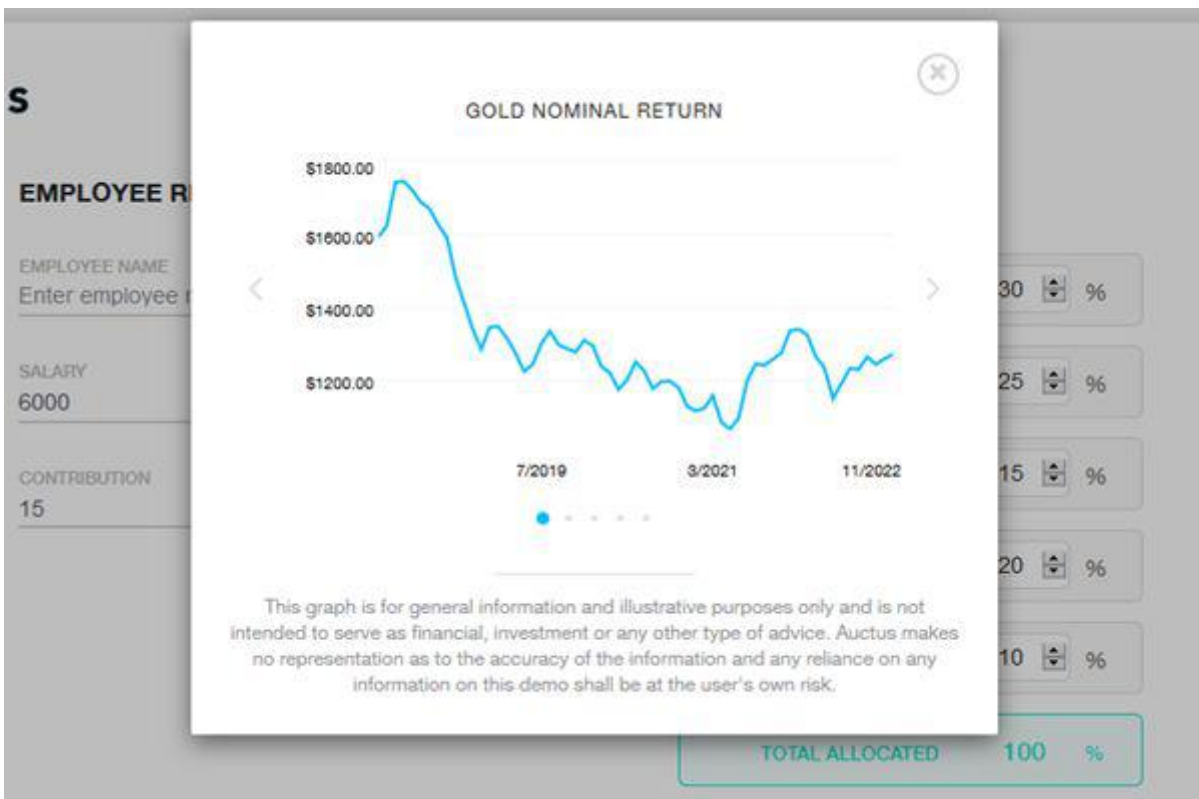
S

EMPLOYEE R

EMPLOYEE NAME
Enter employee

SALARY
6000

CONTRIBUTION
15

GOLD NOMINAL RETURN

$1800.00
$1600.00
$1400.00
$1200.00

7/2019
3/2021
11/2022

This graph is for general information and illustrative purposes only and is not intended to serve as financial, investment or any other type of advice. Auctus makes no representation as to the accuracy of the information and any reliance on any information on this demo shall be at the user's own risk.

30 %
25 %
15 %
20 %
10 %

TOTAL ALLOCATED 100 %